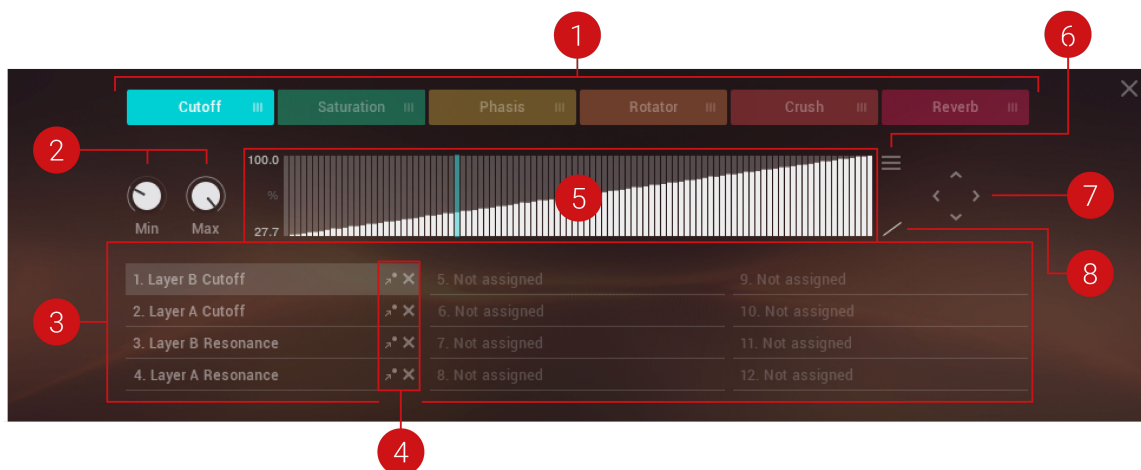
1

6

Cutoff

Saturation

Phasis

Rotator

Crush

Reverb

2

100.0

%

27.7

5

7

Min

Max

8

1. Layer B Cutoff

2. Layer A Cutoff

3. Layer B Resonance

4. Layer A Resonance

5. Not assigned

6. Not assigned

7. Not assigned

8. Not assigned

9. Not assigned

10. Not assigned

11. Not assigned

12. Not assigned

3

4